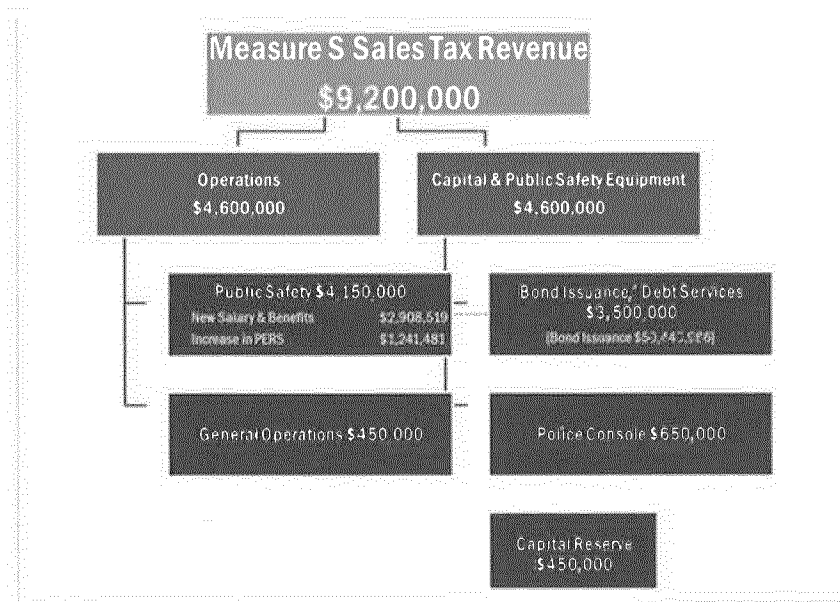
Measure S Sales Tax Revenue
$9,200,000

Operations
$4,600,000

Capital & Public Safety Equipment
$4,600,000

Public Safety $4,150,000
New Salary & Benefits $2,908,519
Increase in PERS $1,241,481

Bond Issuance/ Debt Services
$3,500,000
(Bond Issuance $5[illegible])

General Operations $450,000

Police Console $650,000

Capital Reserve
$450,000